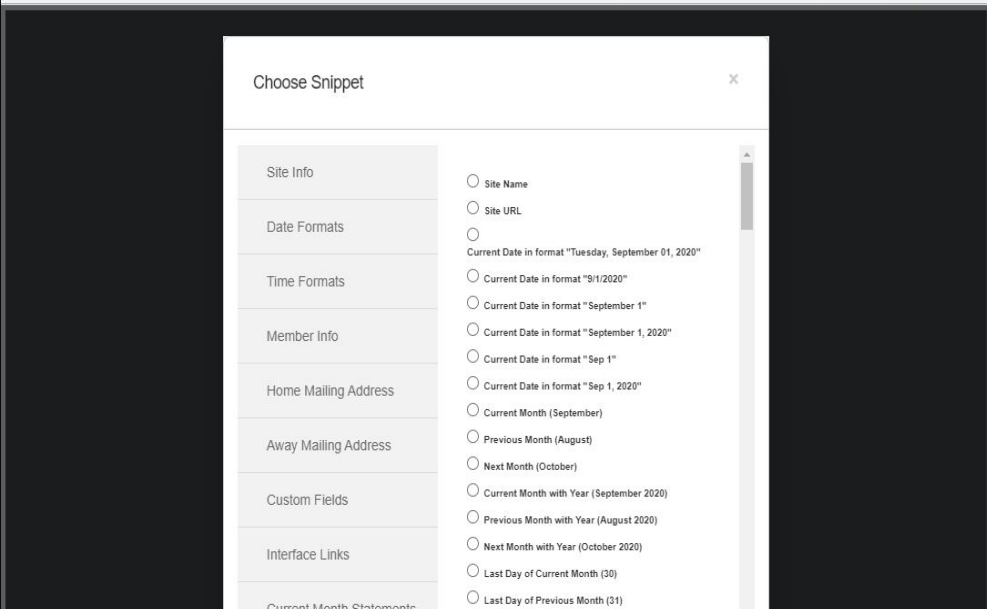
Choose Snippet

×

Site Info

Date Formats

Time Formats

Member Info

Home Mailing Address

Away Mailing Address

Custom Fields

Interface Links

Current Month Statements

Site Name

Site URL

Current Date in format "Tuesday, September 01, 2020"

Current Date in format "9/1/2020"

Current Date in format "September 1"

Current Date in format "September 1, 2020"

Current Date in format "Sep 1"

Current Date in format "Sep 1, 2020"

Current Month (September)

Previous Month (August)

Next Month (October)

Current Month with Year (September 2020)

Previous Month with Year (August 2020)

Next Month with Year (October 2020)

Last Day of Current Month (30)

Last Day of Previous Month (31)